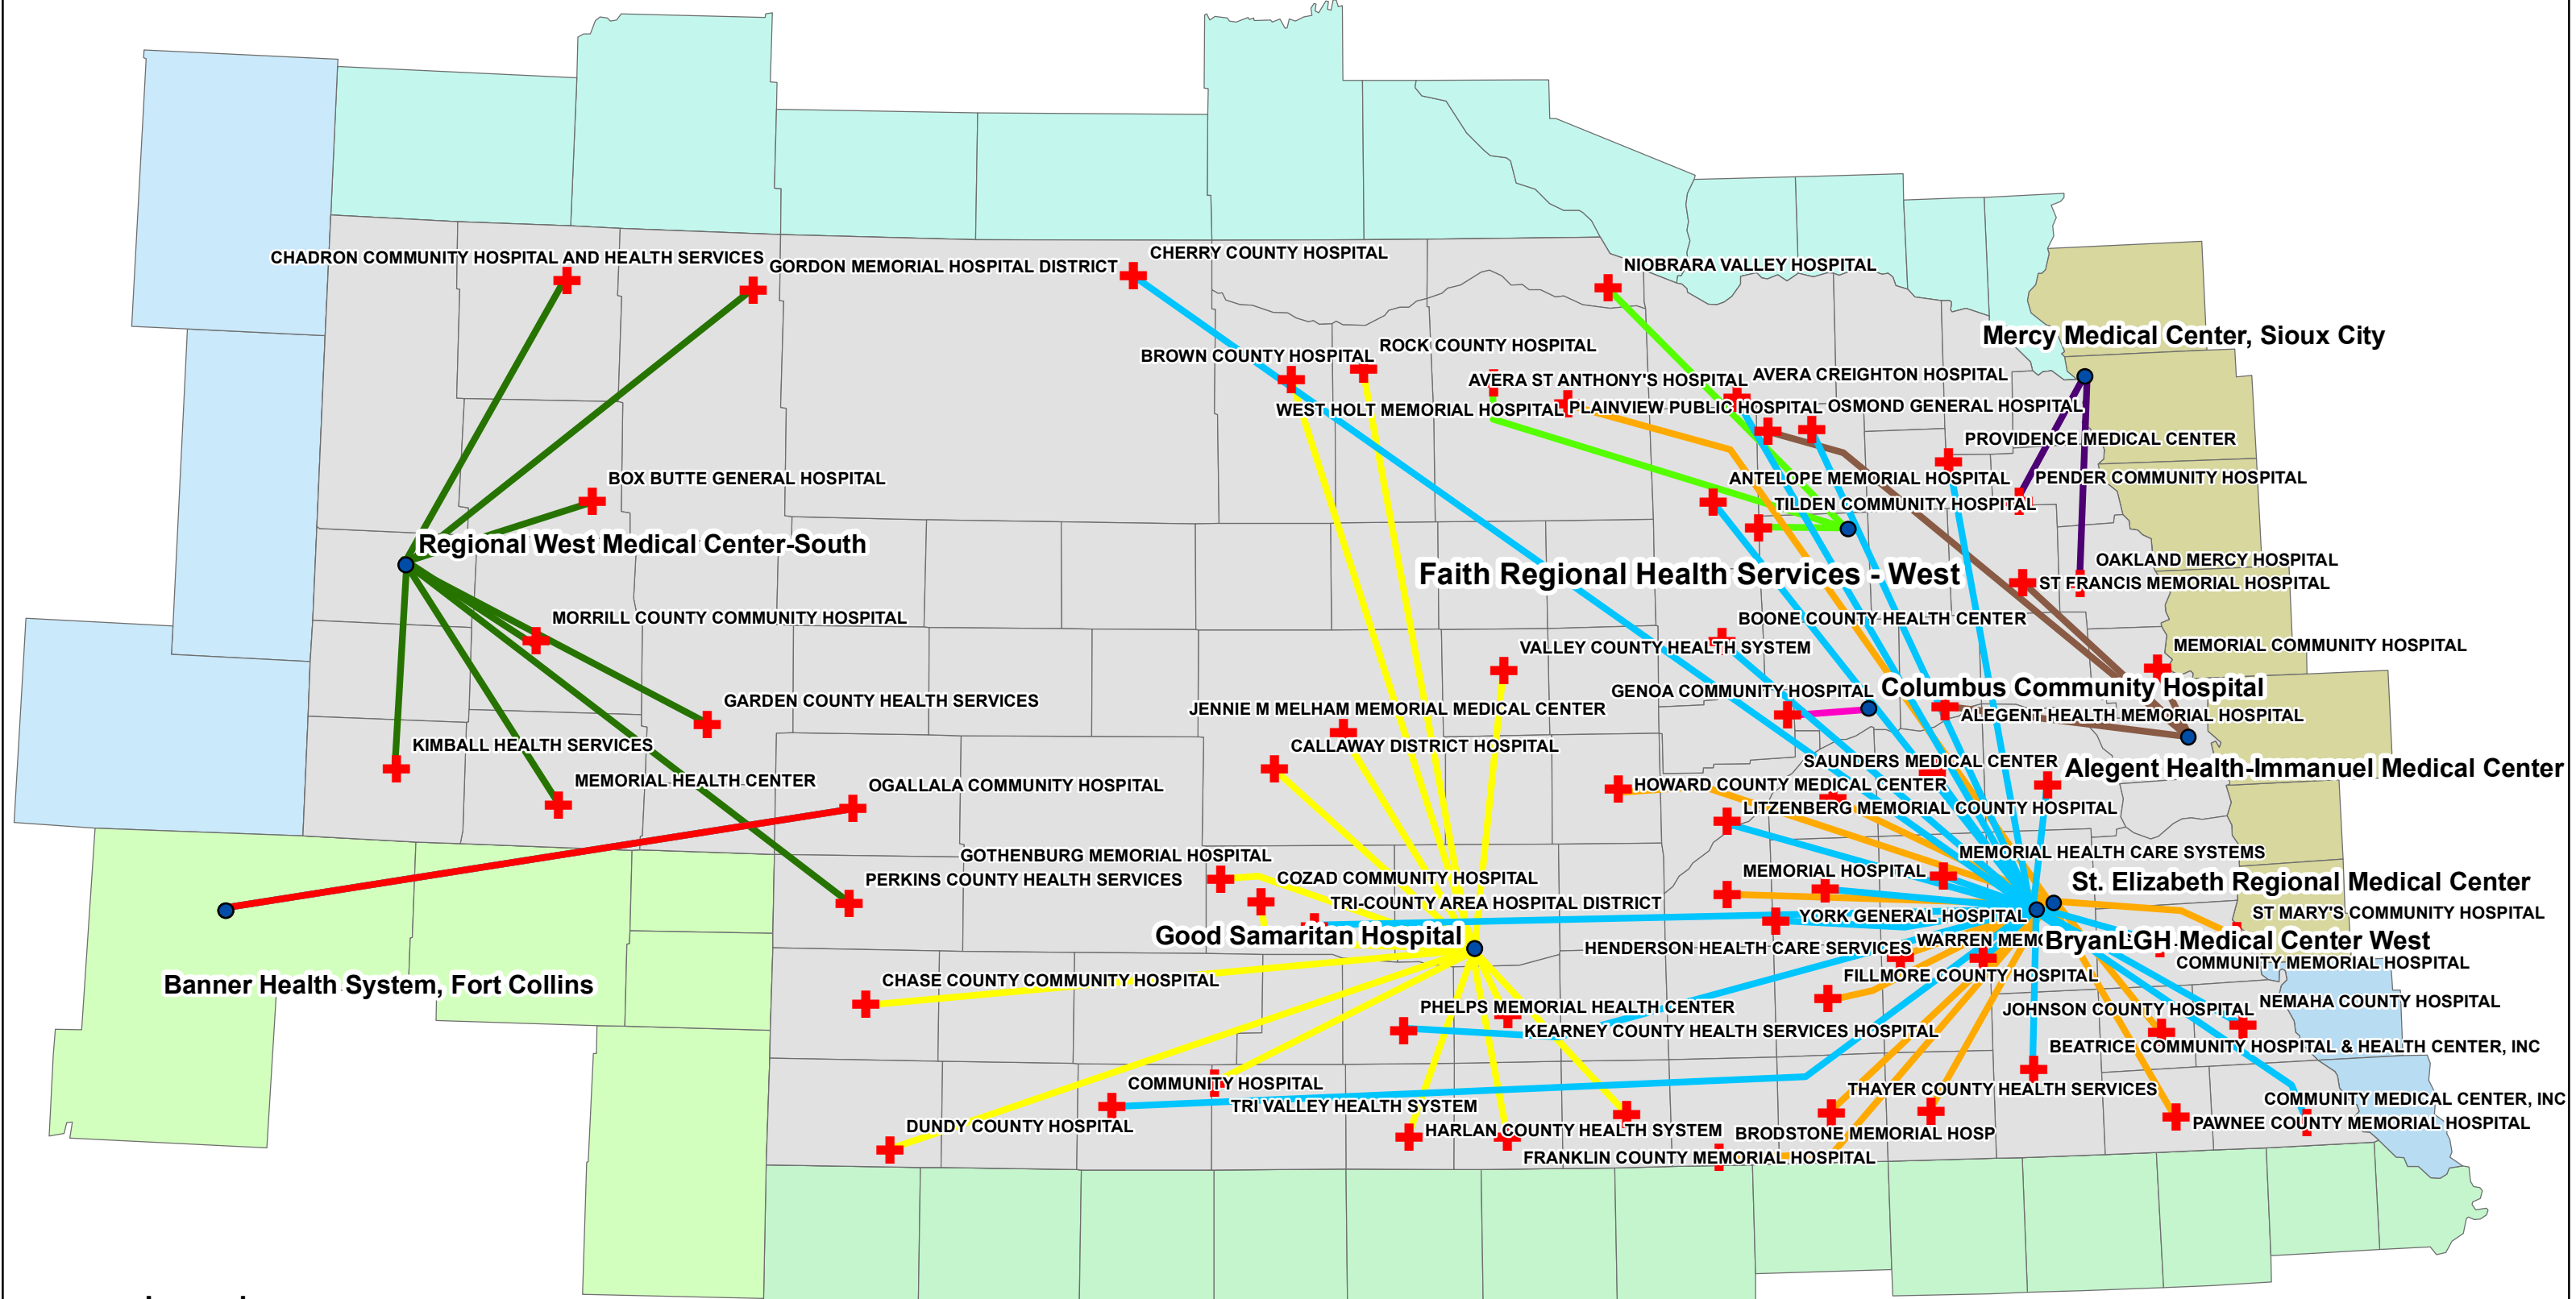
CHADRON COMMUNITY HOSPITAL AND HEALTH SERVICES
GORDON MEMORIAL HOSPITAL DISTRICT
CHERRY COUNTY HOSPITAL
NIOBRARA VALLEY HOSPITAL
Mercy Medical Center, Sioux City
BROWN COUNTY HOSPITAL
ROCK COUNTY HOSPITAL
AVERA ST ANTHONY'S HOSPITAL
AVERA CREIGHTON HOSPITAL
WEST HOLT MEMORIAL HOSPITAL
PLAINVIEW PUBLIC HOSPITAL
OSMOND GENERAL HOSPITAL
PROVIDENCE MEDICAL CENTER
BOX BUTTE GENERAL HOSPITAL
ANTELOPE MEMORIAL HOSPITAL
PENDER COMMUNITY HOSPITAL
TILDEN COMMUNITY HOSPITAL
Regional West Medical Center-South
Faith Regional Health Services - West
OAKLAND MERCY HOSPITAL
ST FRANCIS MEMORIAL HOSPITAL
MORRILL COUNTY COMMUNITY HOSPITAL
BOONE COUNTY HEALTH CENTER
VALLEY COUNTY HEALTH SYSTEM
MEMORIAL COMMUNITY HOSPITAL
GARDEN COUNTY HEALTH SERVICES
GENOA COMMUNITY HOSPITAL
Columbus Community Hospital
JENNIE M MELHAM MEMORIAL MEDICAL CENTER
ALEGENT HEALTH MEMORIAL HOSPITAL
KIMBALL HEALTH SERVICES
CALLAWAY DISTRICT HOSPITAL
SAUNDERS MEDICAL CENTER
MEMORIAL HEALTH CENTER
OGALLALA COMMUNITY HOSPITAL
HOWARD COUNTY MEDICAL CENTER
Alegent Health-Immanuel Medical Center
LITZENBERG MEMORIAL COUNTY HOSPITAL
GOTHENBURG MEMORIAL HOSPITAL
MEMORIAL HEALTH CARE SYSTEMS
PERKINS COUNTY HEALTH SERVICES
COZAD COMMUNITY HOSPITAL
MEMORIAL HOSPITAL
St. Elizabeth Regional Medical Center
TRI-COUNTY AREA HOSPITAL DISTRICT
YORK GENERAL HOSPITAL
ST MARY'S COMMUNITY HOSPITAL
Good Samaritan Hospital
WARREN MEM
BryanLGH Medical Center West
HENDERSON HEALTH CARE SERVICES
COMMUNITY MEMORIAL HOSPITAL
Banner Health System, Fort Collins
CHASE COUNTY COMMUNITY HOSPITAL
FILLMORE COUNTY HOSPITAL
NEMAHA COUNTY HOSPITAL
PHELPS MEMORIAL HEALTH CENTER
JOHNSON COUNTY HOSPITAL
KEARNEY COUNTY HEALTH SERVICES HOSPITAL
BEATRICE COMMUNITY HOSPITAL & HEALTH CENTER, INC
COMMUNITY HOSPITAL
THAYER COUNTY HEALTH SERVICES
TRI VALLEY HEALTH SYSTEM
COMMUNITY MEDICAL CENTER, INC
DUNDY COUNTY HOSPITAL
HARLAN COUNTY HEALTH SYSTEM
BRODSTONE MEMORIAL HOSP
PAWNEE COUNTY MEMORIAL HOSPITAL
FRANKLIN COUNTY MEMORIAL HOSPITAL